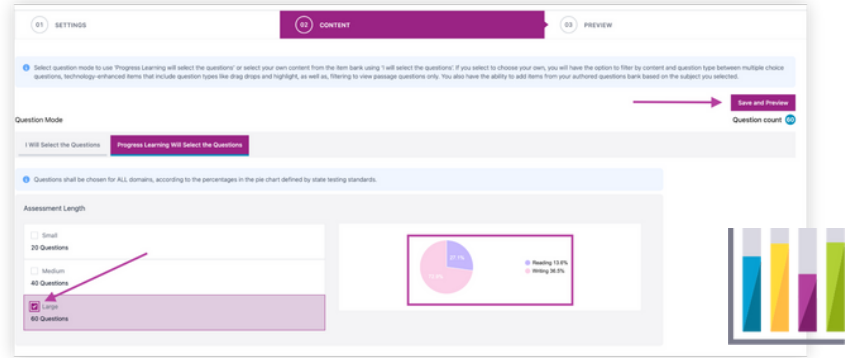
01 SETTINGS

02 CONTENT

03 PREVIEW

Select question mode to use 'Progress Learning will select the questions' or select your own content from the item bank using 'I will select the questions'. If you select to choose your own, you will have the option to filter by content and question type between multiple choice questions, technology-enhanced items that include question types like drag drops and highlight, as well as, filtering to view passage questions only. You also have the ability to add items from your authored questions bank based on the subject you selected.

Save and Preview

Question Mode

Question count 60

I Will Select the Questions

Progress Learning Will Select the Questions

Questions shall be chosen for ALL domains, according to the percentages in the pie chart defined by state testing standards.

Assessment Length

Small
20 Questions

Medium
40 Questions

Large
60 Questions

27.1%

72.9%

Reading 13.6%

Writing 36.5%